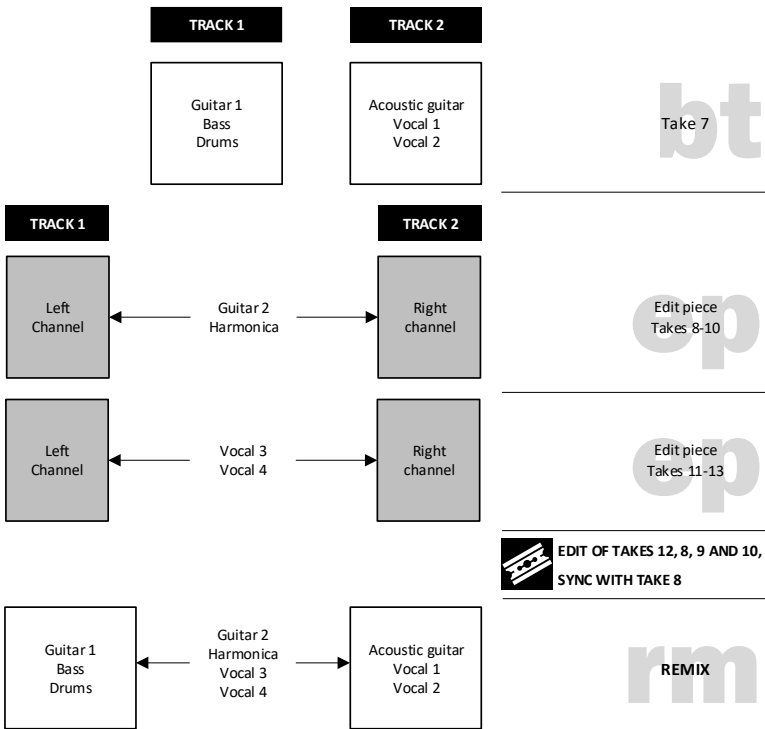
TRACK 1

TRACK 2

Guitar 1
Bass
Drums

Acoustic guitar
Vocal 1
Vocal 2

bt

Take 7

TRACK 1

TRACK 2

Left Channel

Guitar 2
Harmonica

Right channel

ep

Edit piece
Takes 8-10

Left Channel

Vocal 3
Vocal 4

Right channel

ep

Edit piece
Takes 11-13

EDIT OF TAKES 12, 8, 9 AND 10, SYNC WITH TAKE 8

Guitar 1
Bass
Drums

Guitar 2
Harmonica
Vocal 3
Vocal 4

Acoustic guitar
Vocal 1
Vocal 2

rm

REMIX